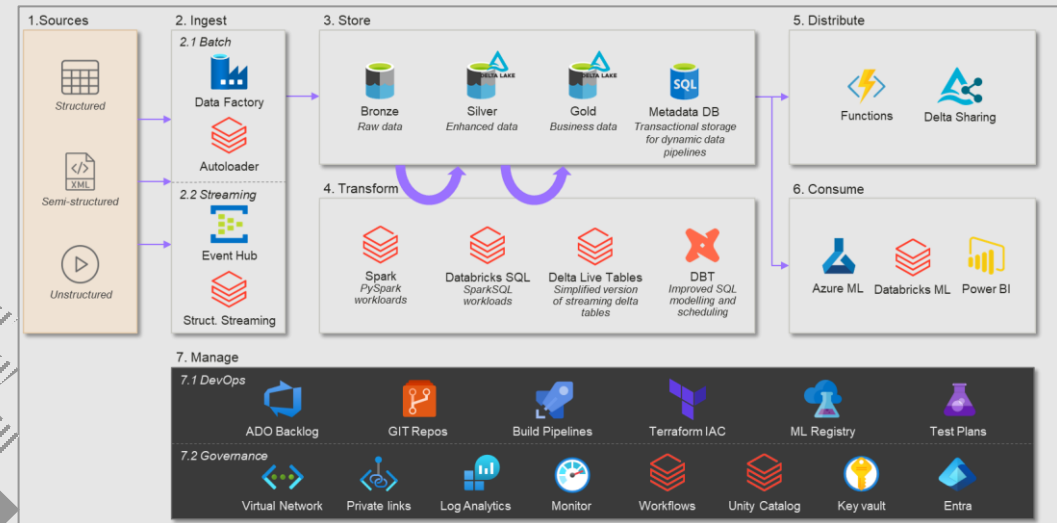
1.Sources

Structured

XML

Semi-structured

Unstructured

2. Ingest

2.1 Batch

Data Factory

Autoloader

2.2 Streaming

Event Hub

Struct. Streaming

3. Store

DELTA LAKE

DELTA LAKE

Bronze
Raw data

Silver
Enhanced data

Gold
Business data

SQL

Metadata DB
Transactional storage for dynamic data pipelines

4. Transform

Spark
PySpark workloads

Databricks SQL
SparkSQL workloads

Delta Live Tables
Simplified version of streaming delta tables

DBT
Improved SQL modelling and scheduling

5. Distribute

Functions

Delta Sharing

6. Consume

Azure ML

Databricks ML

Power BI

7. Manage

7.1 DevOps

ADO Backlog

GIT Repos

Build Pipelines

Terraform IAC

ML Registry

Test Plans

7.2 Governance

Virtual Network

Private links

Log Analytics

Monitor

Workflows

Unity Catalog

Key vault

Entra